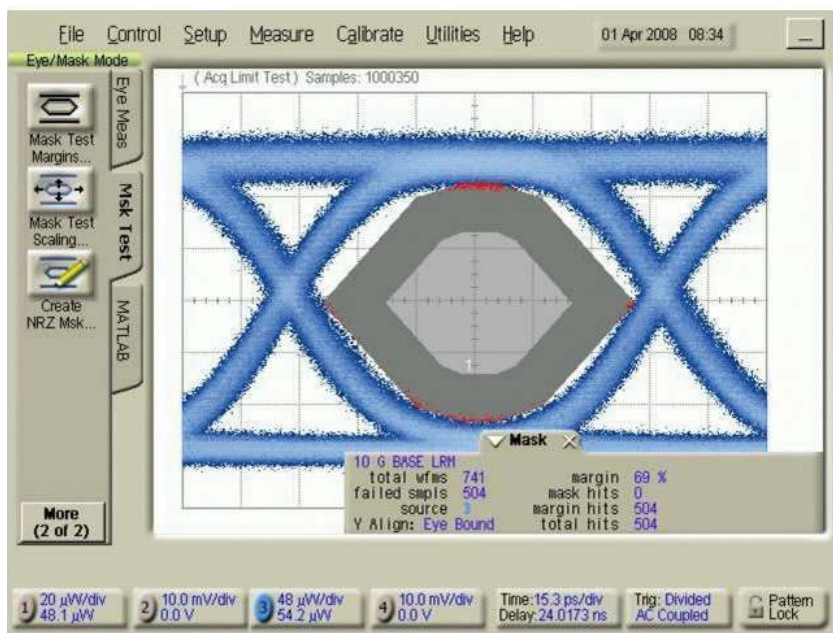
File Control Setup Measure Calibrate Utilities Help 01 Apr 2008 08:34

Eye/Mask Mode

Mask Test Margins...

Mask Test Scaling...

Create NRZ Msk...

More (2 of 2)

Eye Meas

Msk Test

MATLAB

( Acq Limit Test ) Samples: 1000350

1

Mask

10 G BASE LRM

| | | | |
|---|---|---|---|
| total wfms | 741 | margin | 69 % |
| failed smpls | 504 | mask hits | 0 |
| source | 3 | margin hits | 504 |
| Y Align: Eye Bound | | total hits | 504 |

1 20 µW/div 48.1 µW

2 10.0 mV/div 0.0 V

3 48 µW/div 54.2 µW

4 10.0 mV/div 0.0 V

Time:15.3 ps/div Delay:24.0173 ns

Trig: Divided AC Coupled

Pattern Lock